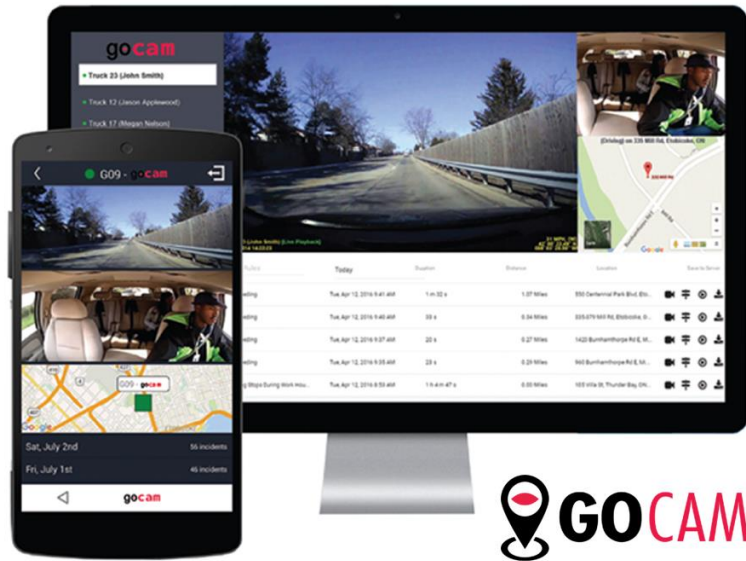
gocam

Truck 23 (John Smith)

Truck 12 (Jason Applewood)

Truck 17 (Megan Nelson)

(Driving) on 330 Mill Rd, Etobicoke, ON

Google

Today

Duration

Distance

Location

| | | | | |
|---|---|---|---|---|
| eding | Tue, Apr 12, 2016 9:41 AM | 1 m 32 s | 1.07 Miles | 550 Centennial Park Blvd, Eto... |
| eding | Tue, Apr 12, 2016 9:40 AM | 39 s | 0.34 Miles | 335-379 Mill Rd, Etobicoke, O... |
| eding | Tue, Apr 12, 2016 9:38 AM | 20 s | 0.27 Miles | 1420 Burnhamthorpe Rd E, Eto... |
| eding | Tue, Apr 12, 2016 9:35 AM | 23 s | 0.23 Miles | 900 Burnhamthorpe Rd E, Eto... |
| g Stops During Work Hou... | Tue, Apr 12, 2016 9:35 AM | 1 h 4 m 47 s | 0.33 Miles | 103 Ville St, Thunder Bay, ON... |

G09 - gocam

G09 - gocam

Google

Sat, July 2nd 56 incidents

Fri, July 1st 46 incidents

gocam

GOCAM